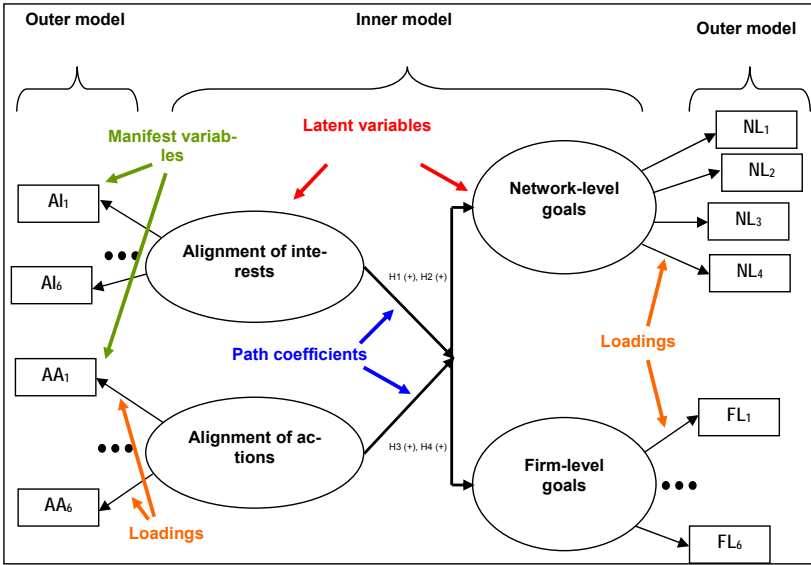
Outer model

Inner model

Outer model

Manifest variables

Latent variables

$AI_1$

$AI_6$

Alignment of interests

Network-level goals

$NL_1$

$NL_2$

$NL_3$

$NL_4$

H1 (+), H2 (+)

Path coefficients

Loadings

$AA_1$

Alignment of actions

H3 (+), H4 (+)

Firm-level goals

$FL_1$

$AA_6$

Loadings

$FL_6$